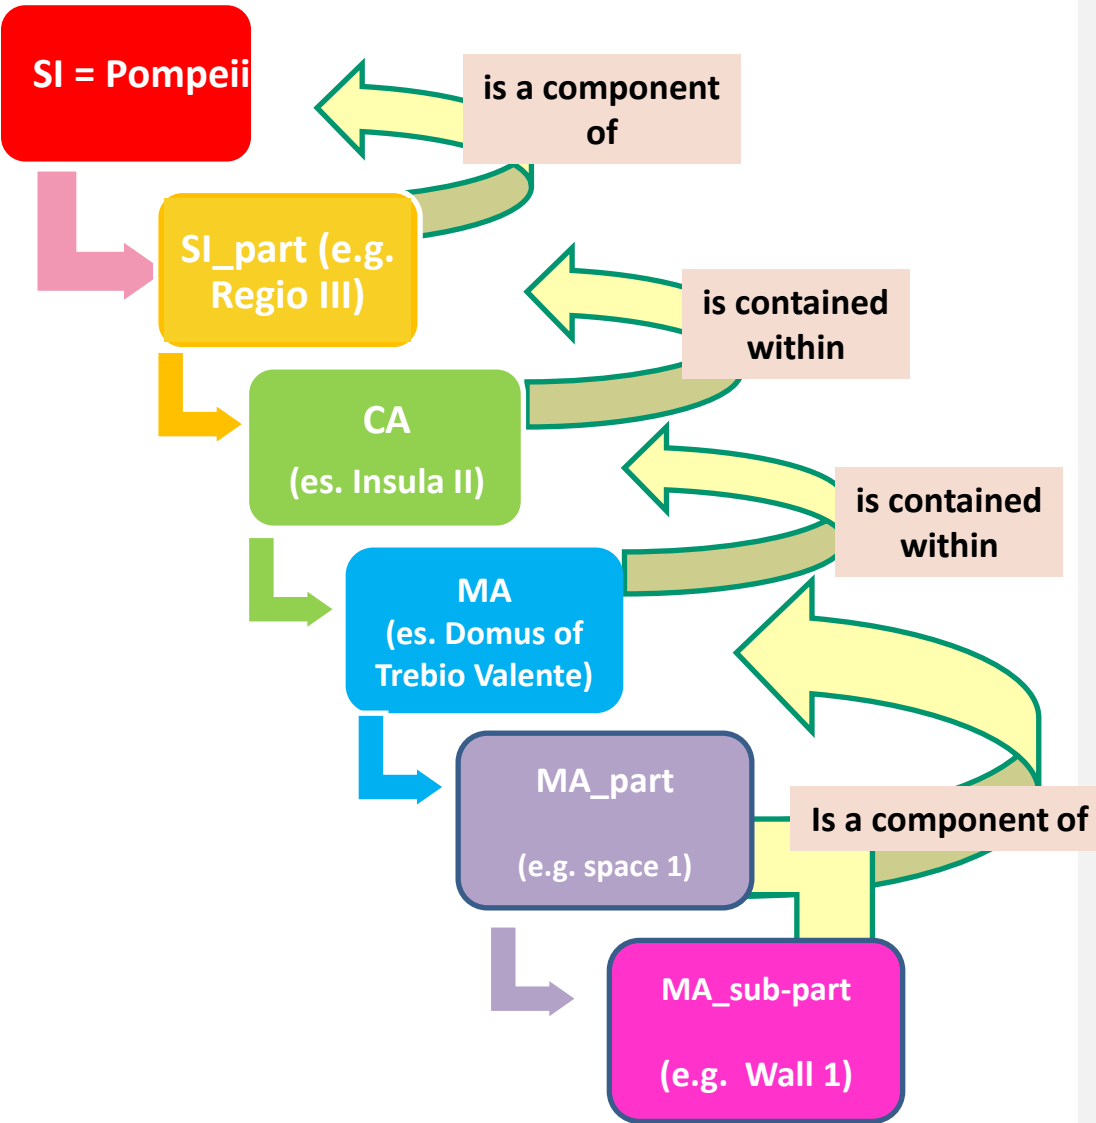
SI = Pompeii

is a component of

SI_part (e.g. Regio III)

is contained within

CA

(es. Insula II)

is contained within

MA
(es. Domus of Trebio Valente)

MA_part

(e.g. space 1)

Is a component of

MA_sub-part

(e.g. Wall 1)